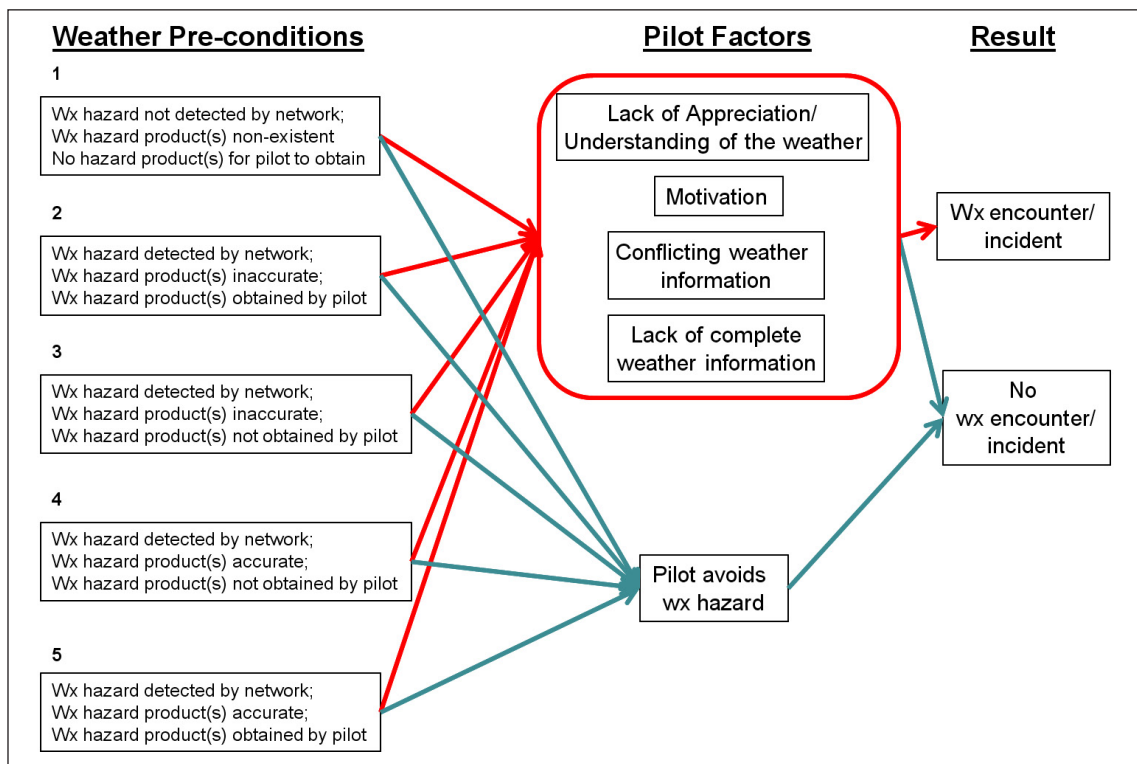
Weather Pre-conditions

Pilot Factors

Result

1

Wx hazard not detected by network;
Wx hazard product(s) non-existent
No hazard product(s) for pilot to obtain

2

Wx hazard detected by network;
Wx hazard product(s) inaccurate;
Wx hazard product(s) obtained by pilot

3

Wx hazard detected by network;
Wx hazard product(s) inaccurate;
Wx hazard product(s) not obtained by pilot

4

Wx hazard detected by network;
Wx hazard product(s) accurate;
Wx hazard product(s) not obtained by pilot

5

Wx hazard detected by network;
Wx hazard product(s) accurate;
Wx hazard product(s) obtained by pilot

Lack of Appreciation/ Understanding of the weather

Motivation

Conflicting weather information

Lack of complete weather information

Pilot avoids wx hazard

Wx encounter/ incident

No wx encounter/ incident